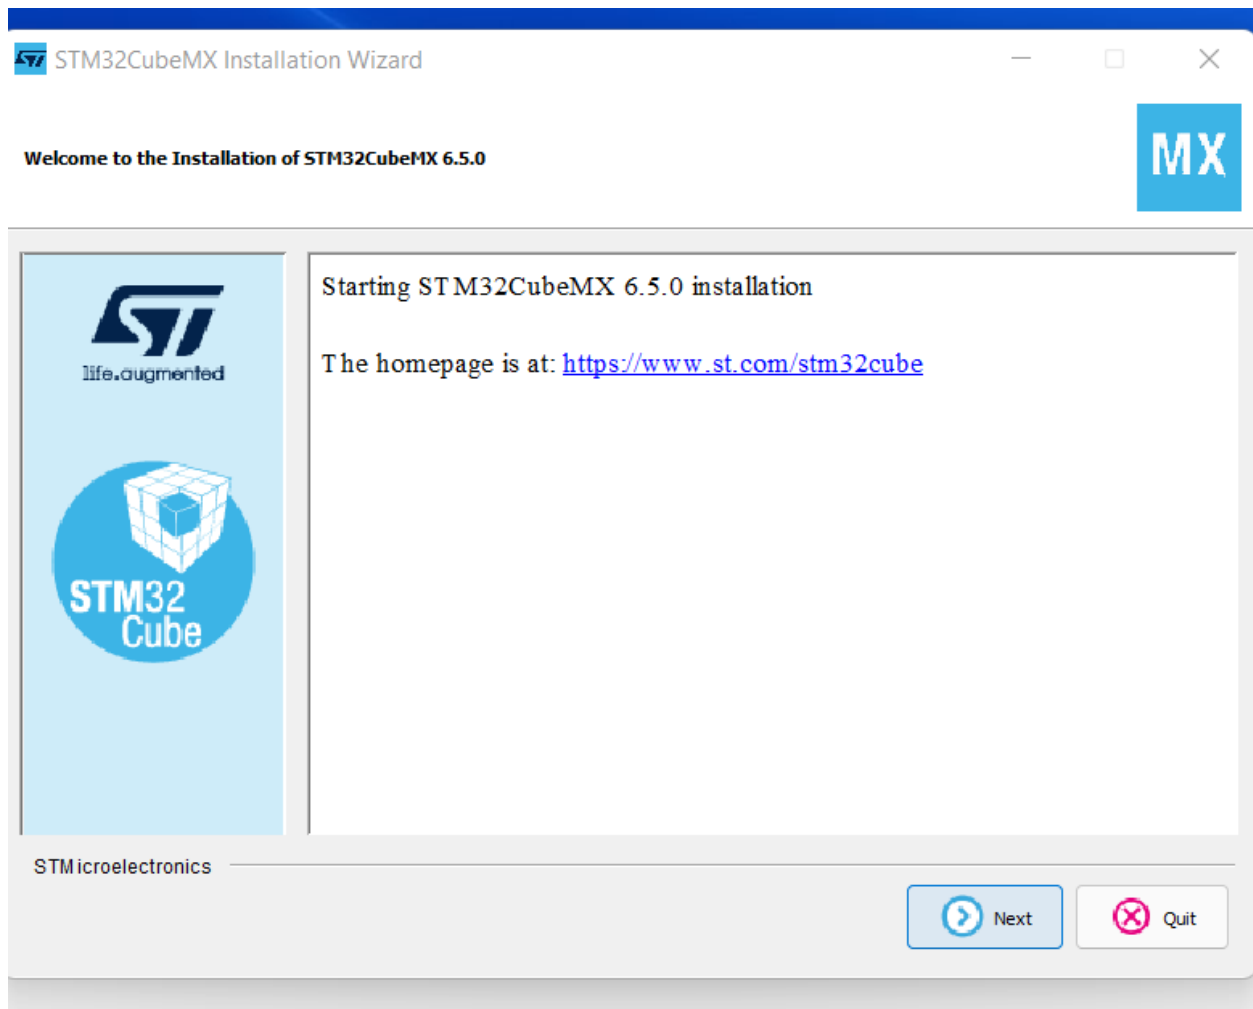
STM32CubeMX Installation Wizard

Welcome to the Installation of STM32CubeMX 6.5.0

MX

life.augmented

STM32 Cube

Starting STM32CubeMX 6.5.0 installation

The homepage is at: https://www.st.com/stm32cube

STMicroelectronics

Next

Quit